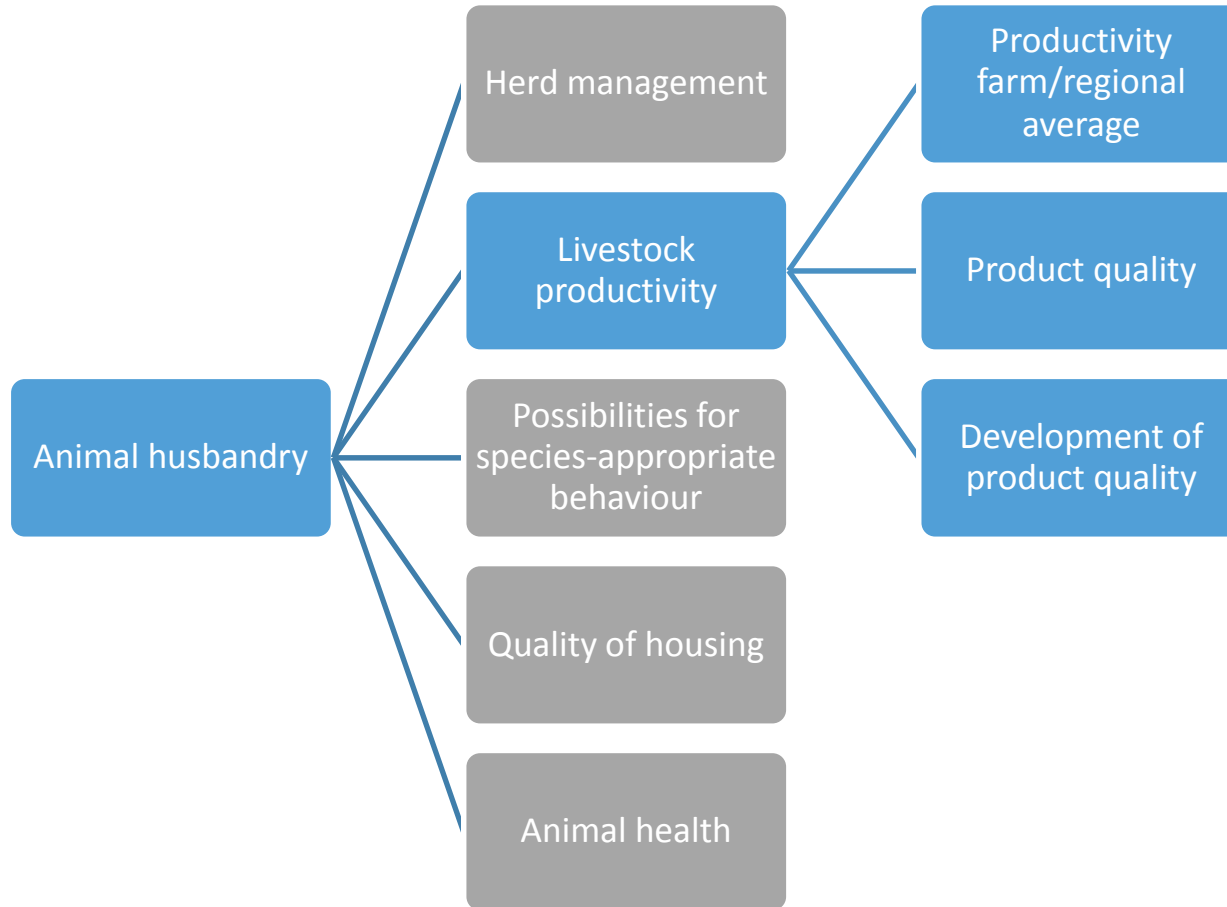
Animal husbandry

Herd management

Livestock productivity

Possibilities for species-appropriate behaviour

Quality of housing

Animal health

Productivity farm/regional average

Product quality

Development of product quality